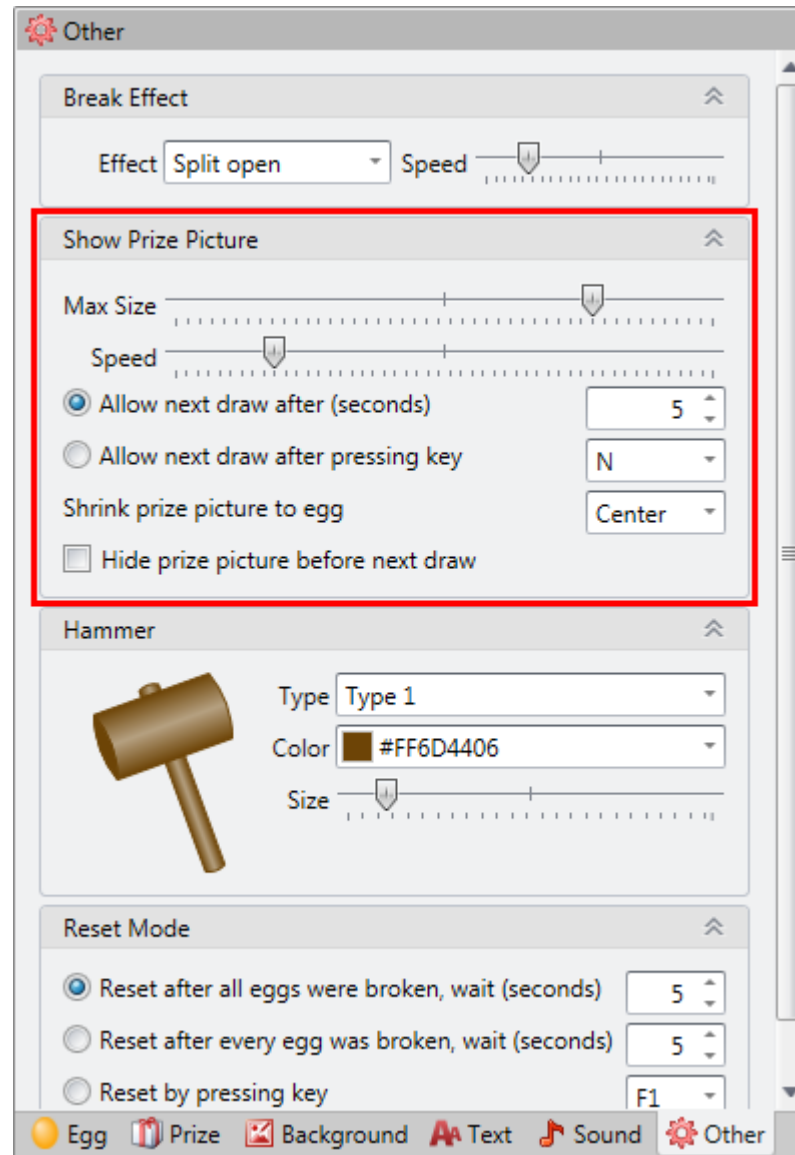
Other

Break Effect

Effect Split open Speed

Show Prize Picture

Max Size

Speed

Allow next draw after (seconds) 5

Allow next draw after pressing key N

Shrink prize picture to egg Center

Hide prize picture before next draw

Hammer

Type Type 1

Color #FF6D4406

Size

Reset Mode

Reset after all eggs were broken, wait (seconds) 5

Reset after every egg was broken, wait (seconds) 5

Reset by pressing key F1

Egg Prize Background Text Sound Other